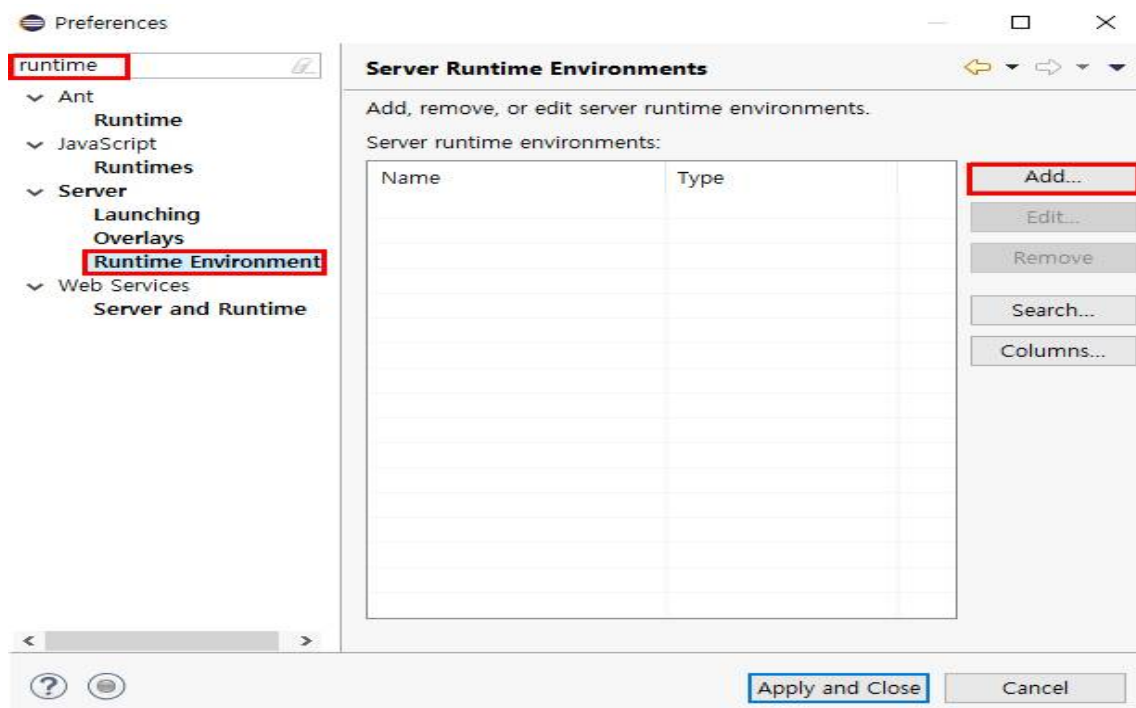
Preferences

runtime

Ant
Runtime
JavaScript
Runtimes
Server
Launching
Overlays
Runtime Environment
Web Services
Server and Runtime

Server Runtime Environments

Add, remove, or edit server runtime environments.

Server runtime environments:

| Name | Type |
|---|---|

Add...
Edit...
Remove
Search...
Columns...

Apply and Close
Cancel